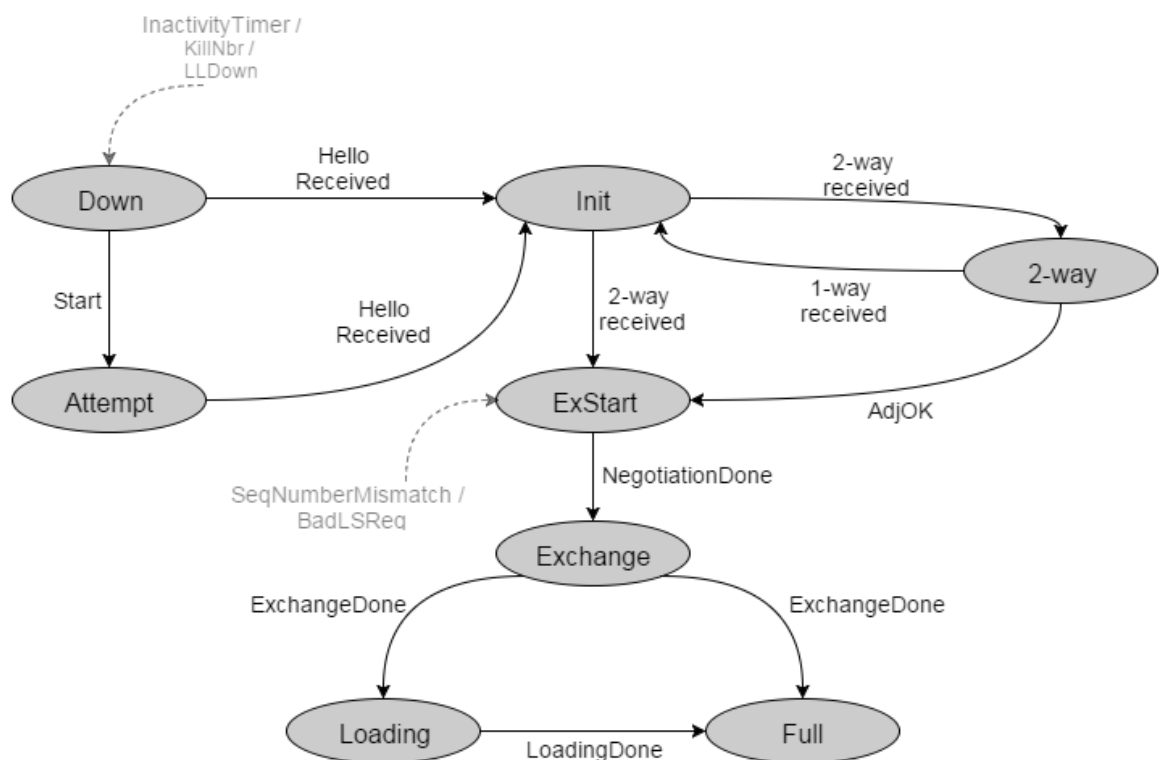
InactivityTimer / KillNbr / LLDown

Down

Hello Received

Init

2-way received

2-way

Start

Hello Received

2-way received

1-way received

Attempt

ExStart

AdjOK

NegotiationDone

SeqNumberMismatch / BadLSReq

Exchange

ExchangeDone

ExchangeDone

Loading

LoadingDone

Full